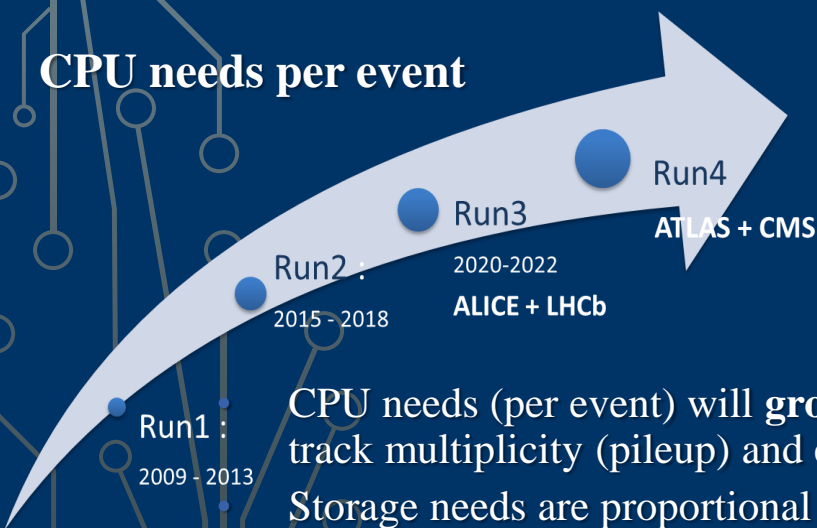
CPU needs per event

Run1 :
2009 - 2013

Run2 :
2015 - 2018

Run3
2020-2022
ALICE + LHCb

Run4
ATLAS + CMS

CPU needs (per event) will gr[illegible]
track multiplicity (pileup) and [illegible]
Storage needs are proportional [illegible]